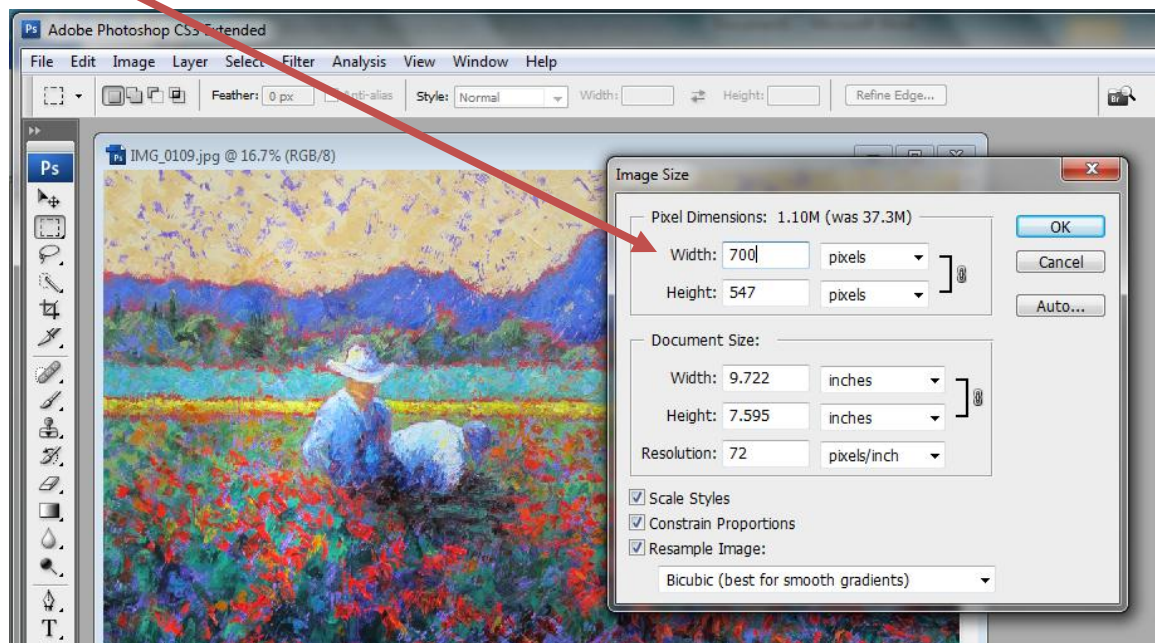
Adobe Photoshop CS3 Extended

File Edit Image Layer Select Filter Analysis View Window Help

Feather: 0 px Anti-alias Style: Normal Width: Height: Refine Edge...

IMG_0109.jpg @ 16.7% (RGB/8)

Image Size

Pixel Dimensions: 1.10M (was 37.3M)

Width: 700 pixels

Height: 547 pixels

Document Size:

Width: 9.722 inches

Height: 7.595 inches

Resolution: 72 pixels/inch

Scale Styles

Constrain Proportions

Resample Image:

Bicubic (best for smooth gradients)

OK

Cancel

Auto...